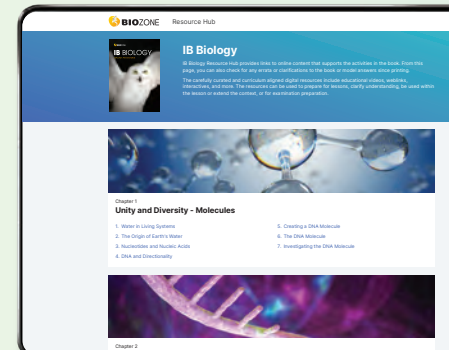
BIOZONE Resource Hub

IB BIOLOGY

IB Biology

IB Biology Resource Hub provides links to online content that supports the activities in the book. From this page, you can also check for any errata or clarifications to the book or model answers since printing.

The carefully curated and curriculum aligned digital resources include educational videos, weblinks, interactives, and more. The resources can be used to prepare for lessons, clarify understanding, be used within the lesson or extend the context, or for examination preparation.

Chapter 1

Unity and Diversity - Molecules

1. Water in Living Systems
2. The Origin of Earth's Water
3. Nucleotides and Nucleic Acids
4. DNA and Directionality
5. Creating a DNA Molecule
6. The DNA Molecule
7. Investigating the DNA Molecule

Chapter 2